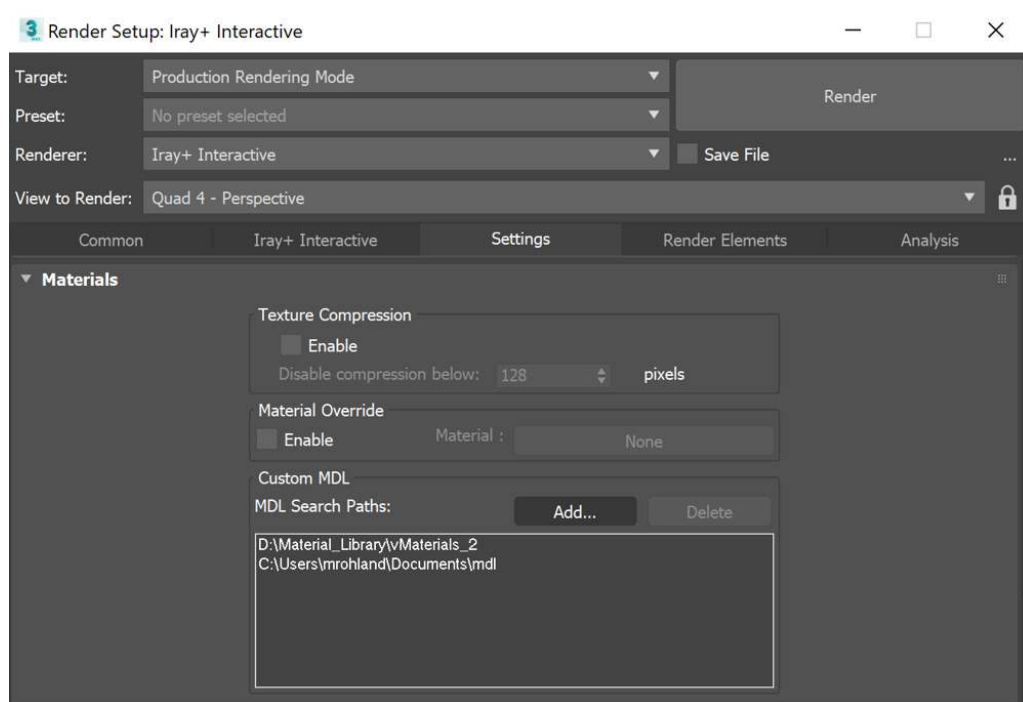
Render Setup: Iray+ Interactive

Target: Production Rendering Mode
Preset: No preset selected
Renderer: Iray+ Interactive
Save File
Render
...
View to Render: Quad 4 - Perspective

Common | Iray+ Interactive | Settings | Render Elements | Analysis

Materials

Texture Compression
Enable
Disable compression below: 128 pixels

Material Override
Enable
Material : None

Custom MDL
MDL Search Paths:
Add...
Delete
D:\Material_Library\vMaterials_2
C:\Users\mrohland\Documents\mdl